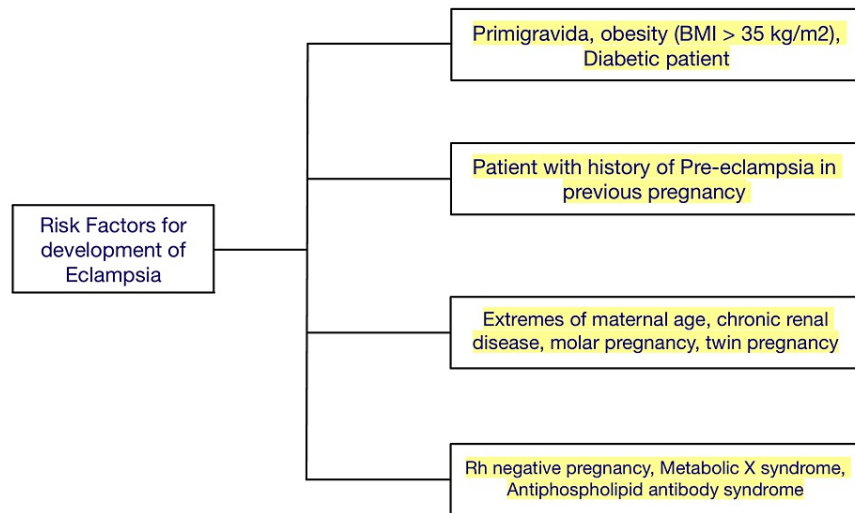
Risk Factors for development of Eclampsia

Primigravida, obesity (BMI > 35 kg/m2), Diabetic patient

Patient with history of Pre-eclampsia in previous pregnancy

Extremes of maternal age, chronic renal disease, molar pregnancy, twin pregnancy

Rh negative pregnancy, Metabolic X syndrome, Antiphospholipid antibody syndrome